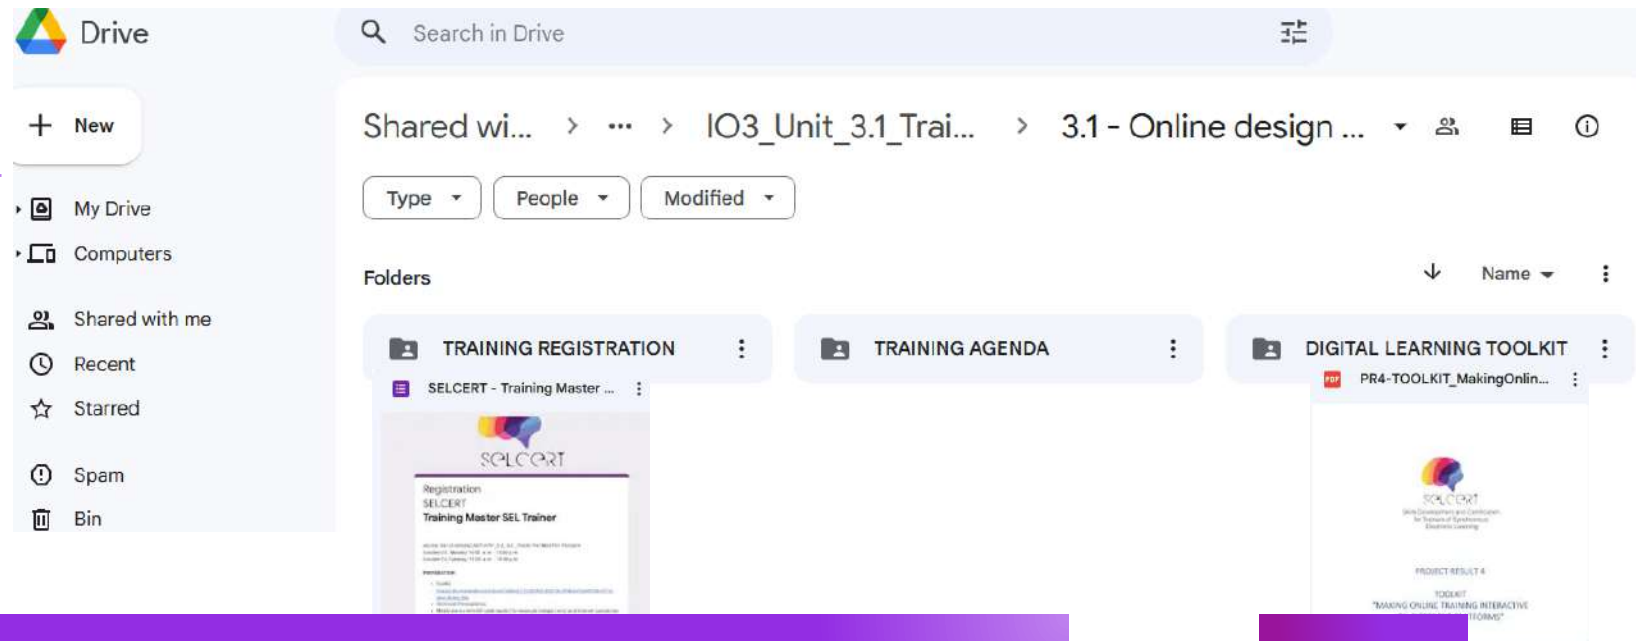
Drive

Search in Drive

New

My Drive

Computers

Shared with me

Recent

Starred

Spam

Bin

Shared wi... > ... > IO3_Unit_3.1_Trai... > 3.1 - Online design ...

Type

People

Modified

Folders

Name

TRAINING REGISTRATION

SELCERT - Training Master ...

SELCERT

Registration
SELCERT
Training Master SEL Trainer

TRAINING AGENDA

DIGITAL LEARNING TOOLKIT

PR4-TOOLKIT_MakingOnlin...

SELCERT

PROJECT RESULT 4

TOOLKIT
"MAKING ONLINE TRAINING INTERACTIVE
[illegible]TFORMS"